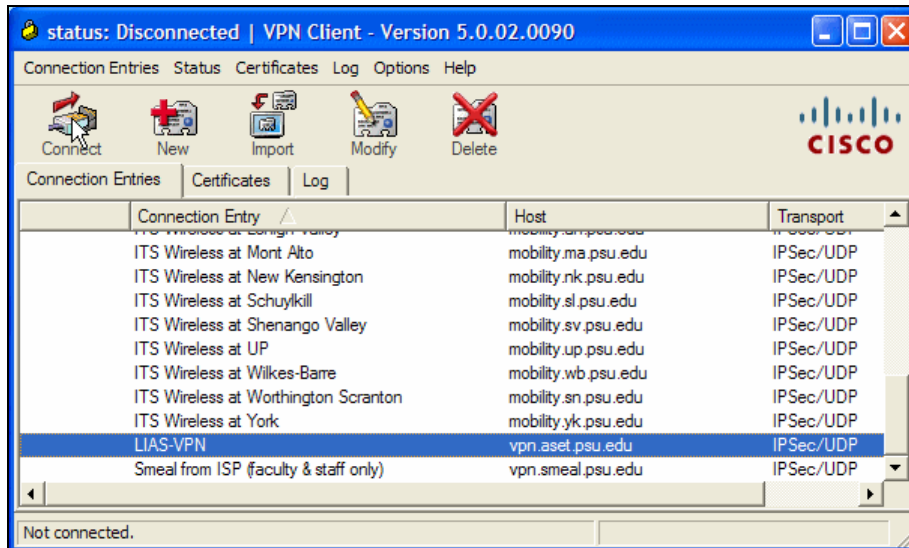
status: Disconnected | VPN Client - Version 5.0.02.0090

Connection Entries Status Certificates Log Options Help

Connect New Import Modify Delete

CISCO

Connection Entries Certificates Log

| | Connection Entry | Host | Transport |
|---|---|---|---|
| | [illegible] | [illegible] | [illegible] |
| | ITS Wireless at Mont Alto | mobility.ma.psu.edu | IPSec/UDP |
| | ITS Wireless at New Kensington | mobility.nk.psu.edu | IPSec/UDP |
| | ITS Wireless at Schuylkill | mobility.sl.psu.edu | IPSec/UDP |
| | ITS Wireless at Shenango Valley | mobility.sv.psu.edu | IPSec/UDP |
| | ITS Wireless at UP | mobility.up.psu.edu | IPSec/UDP |
| | ITS Wireless at Wilkes-Barre | mobility.wb.psu.edu | IPSec/UDP |
| | ITS Wireless at Worthington Scranton | mobility.sn.psu.edu | IPSec/UDP |
| | ITS Wireless at York | mobility.yk.psu.edu | IPSec/UDP |
| | LIAS-VPN | vpn.aset.psu.edu | IPSec/UDP |
| | Smeal from ISP (faculty & staff only) | vpn.smeal.psu.edu | IPSec/UDP |

Not connected.